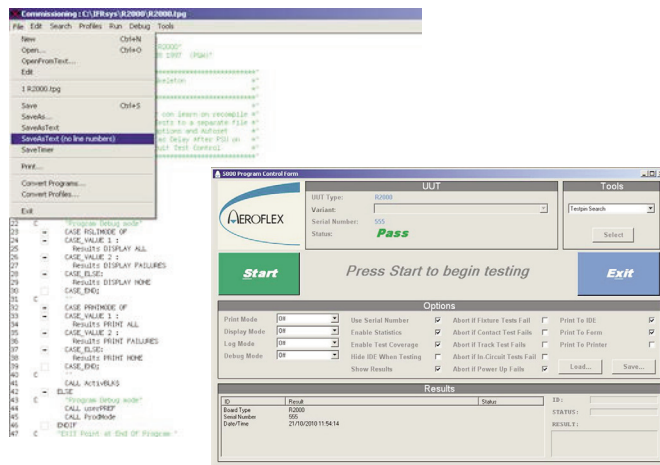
Commissioning : C:\FRsys\R2000\R2000.tpg

File Edit Search Profiles Run Debug Tools

New Ctrl+N
Open... Ctrl+O
OpenFromText...
Edit
1 R2000.tpg
Save Ctrl+S
SaveAs...
SaveAsText
SaveAsText (no line numbers)
SaveTimer
Print...
Convert Programs...
Convert Profiles...
Exit

R2000"
2010 (PAW)"

keleton

can learn on recompile
ects to a separate file
ations and Autoset
ed Delay after PSU on
uit Test Control

23 C "Program Debug mode"
24 = CASE RSLIMODE OF
25 = CASE_VALUE 1 :
26 Results DISPLAY ALL
27 = CASE_VALUE 2 :
28 Results DISPLAY FAILURES
29 = CASE_ELSE:
30 Results DISPLAY NONE
31 CASE_END;
32 C
33 = CASE PRNTMODE OF
34 = CASE_VALUE 1 :
35 Results PRINT ALL
36 = CASE_VALUE 2 :
37 Results PRINT FAILURES
38 = CASE_ELSE:
39 Results PRINT NONE
40 CASE_END;
41 C
42 CALL ActivBLKS
43 = ELSE
44 C "Program Debug mode"
45 CALL userPREF
46 CALL ProdMode
47 ENDIF
48 C "EXIT Point at End Of Program "

5000 Program Control Form

AEROFLEX

UUT
UUT Type: R2000
Variant:
Serial Number: 555
Status: Pass

Tools
Testpin Search
Select

Start
Press Start to begin testing
Exit

Options
Print Mode Off
Display Mode Off
Log Mode Off
Debug Mode Off
Use Serial Number
Enable Statistics
Enable Test Coverage
Hide IDE When Testing
Show Results
Abort if Fixture Tests Fail
Abort if Contact Test Fails
Abort if Track Test Fails
Abort if In-Circuit Tests Fail
Abort if Power Up Fails
Print To IDE
Print To Form
Print To Printer
Load...
Save...

Results
| ID | Result | Status |
|---|---|---|
| Board Type | R2000 | |
| Serial Number | 555 | |
| Date/Time | 21/10/2010 11:54:14 | |

ID:
STATUS:
RESULT: